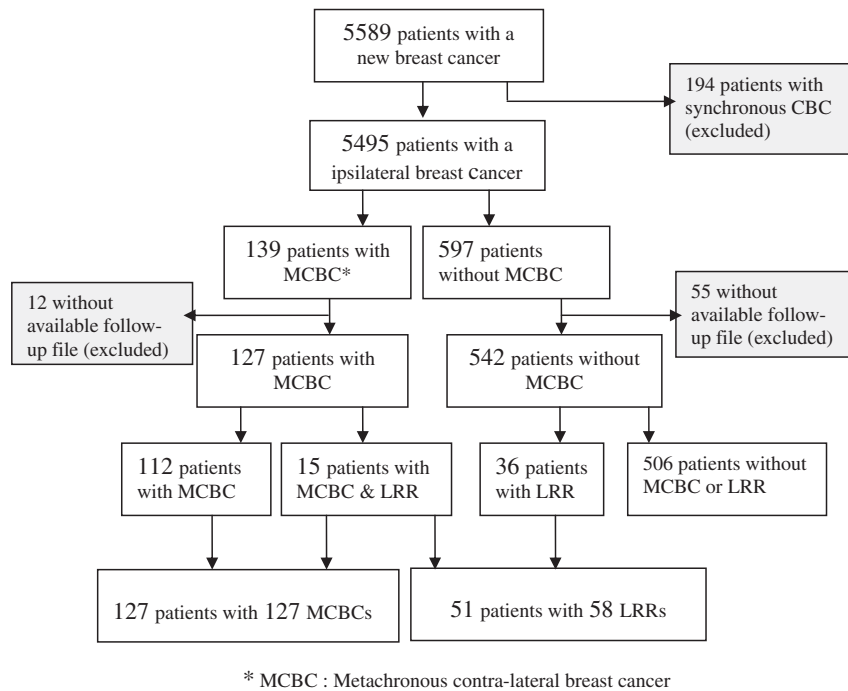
5589 patients with a new breast cancer

194 patients with synchronous CBC (excluded)

5495 patients with a ipsilateral breast cancer

139 patients with MCBC*

597 patients without MCBC

12 without available follow-up file (excluded)

55 without available follow-up file (excluded)

127 patients with MCBC

542 patients without MCBC

112 patients with MCBC

15 patients with MCBC & LRR

36 patients with LRR

506 patients without MCBC or LRR

127 patients with 127 MCBCs

51 patients with 58 LRRs

* MCBC : Metachronous contra-lateral breast cancer